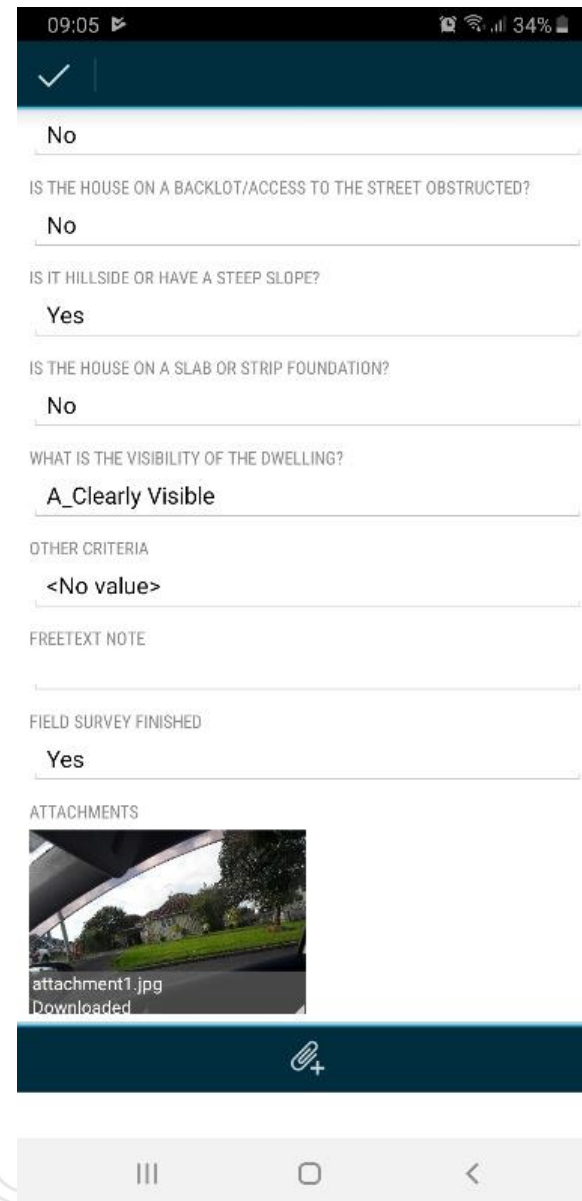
09:05

34%

No

IS THE HOUSE ON A BACKLOT/ACCESS TO THE STREET OBSTRUCTED?

No

IS IT HILLSIDE OR HAVE A STEEP SLOPE?

Yes

IS THE HOUSE ON A SLAB OR STRIP FOUNDATION?

No

WHAT IS THE VISIBILITY OF THE DWELLING?

A_Clearly Visible

OTHER CRITERIA

<No value>

FREETEXT NOTE

FIELD SURVEY FINISHED

Yes

ATTACHMENTS

attachment1.jpg
Downloaded